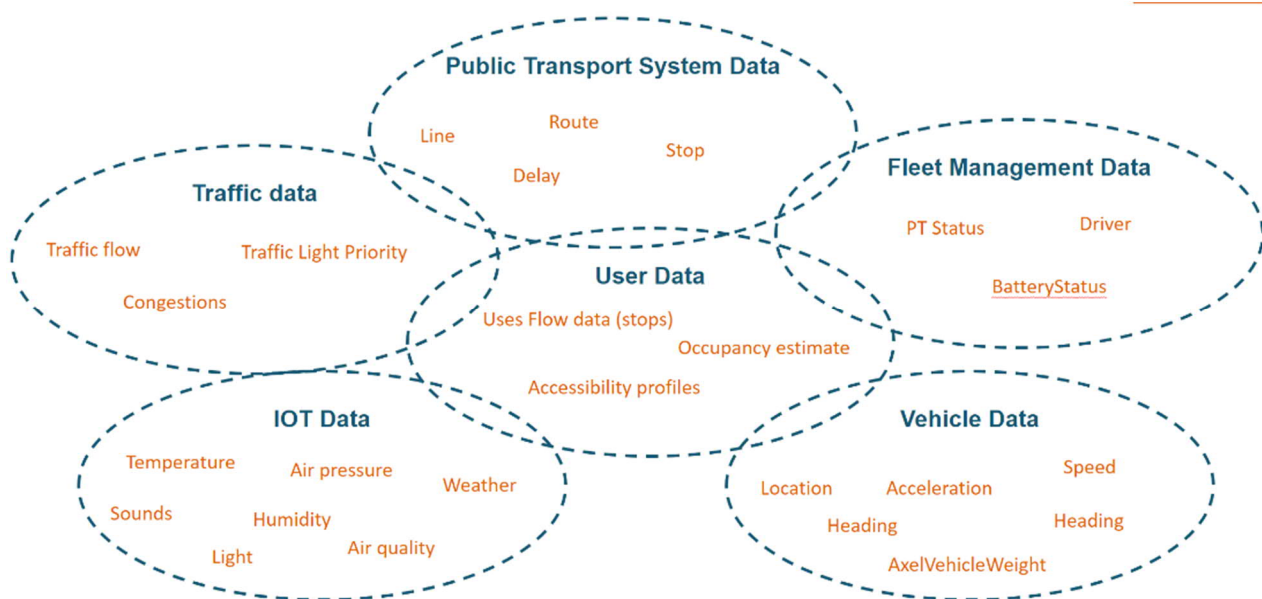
Public Transport System Data
Line
Route
Stop
Delay

Fleet Management Data
PT Status
Driver
BatteryStatus

Traffic data
Traffic flow
Traffic Light Priority
Congestions

User Data
Uses Flow data (stops)
Occupancy estimate
Accessibility profiles

IOT Data
Temperature
Air pressure
Weather
Sounds
Humidity
Light
Air quality

Vehicle Data
Speed
Location
Acceleration
Heading
Heading
AxelVehicleWeight